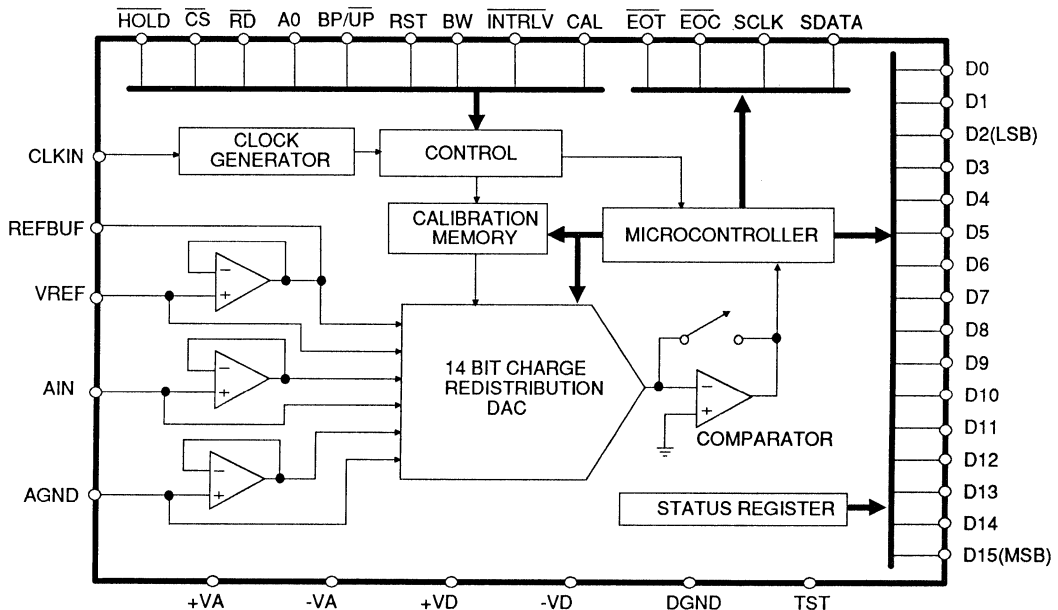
$\overline{HOLD}$ $\overline{CS}$ $\overline{RD}$ A0 BP/$\overline{UP}$ RST BW $\overline{INTRLV}$ CAL $\overline{EOT}$ $\overline{EOC}$ SCLK SDATA

CLKIN
REFBUF
VREF
AIN
AGND

CLOCK GENERATOR
CONTROL
CALIBRATION MEMORY
MICROCONTROLLER

14 BIT CHARGE REDISTRIBUTION DAC

COMPARATOR

STATUS REGISTER

D0
D1
D2(LSB)
D3
D4
D5
D6
D7
D8
D9
D10
D11
D12
D13
D14
D15(MSB)

+VA -VA +VD -VD DGND TST